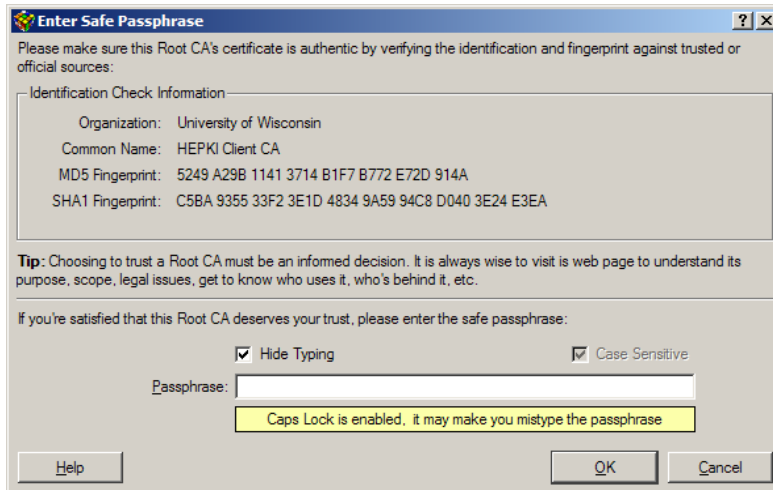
Enter Safe Passphrase

?

X

Please make sure this Root CA's certificate is authentic by verifying the identification and fingerprint against trusted or official sources:

Identification Check Information

Organization: University of Wisconsin

Common Name: HEPKI Client CA

MD5 Fingerprint: 5249 A29B 1141 3714 B1F7 B772 E72D 914A

SHA1 Fingerprint: C5BA 9355 33F2 3E1D 4834 9A59 94C8 D040 3E24 E3EA

Tip: Choosing to trust a Root CA must be an informed decision. It is always wise to visit is web page to understand its purpose, scope, legal issues, get to know who uses it, who's behind it, etc.

If you're satisfied that this Root CA deserves your trust, please enter the safe passphrase:

Hide Typing

Case Sensitive

Passphrase:

Caps Lock is enabled, it may make you mistype the passphrase

Help

OK

Cancel